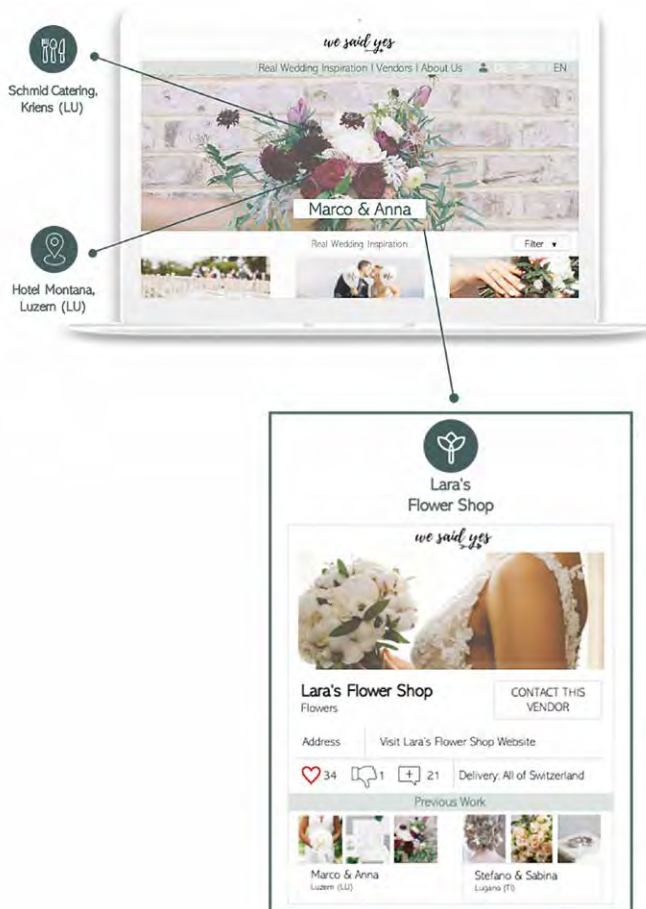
Schmid Catering, Kriens (LU)

Hotel Montana, Luzern (LU)

we said yes

Real Wedding Inspiration | Vendors | About Us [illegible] EN

Marco & Anna

Real Wedding Inspiration

Filter ▾

Lara's Flower Shop

we said yes

Lara's Flower Shop
Flowers

CONTACT THIS VENDOR

Address

Visit Lara's Flower Shop Website

34 1 21 Delivery: All of Switzerland

Previous Work

Marco & Anna
Luzern (LU)

Stefano & Sabina
Lugano (TI)